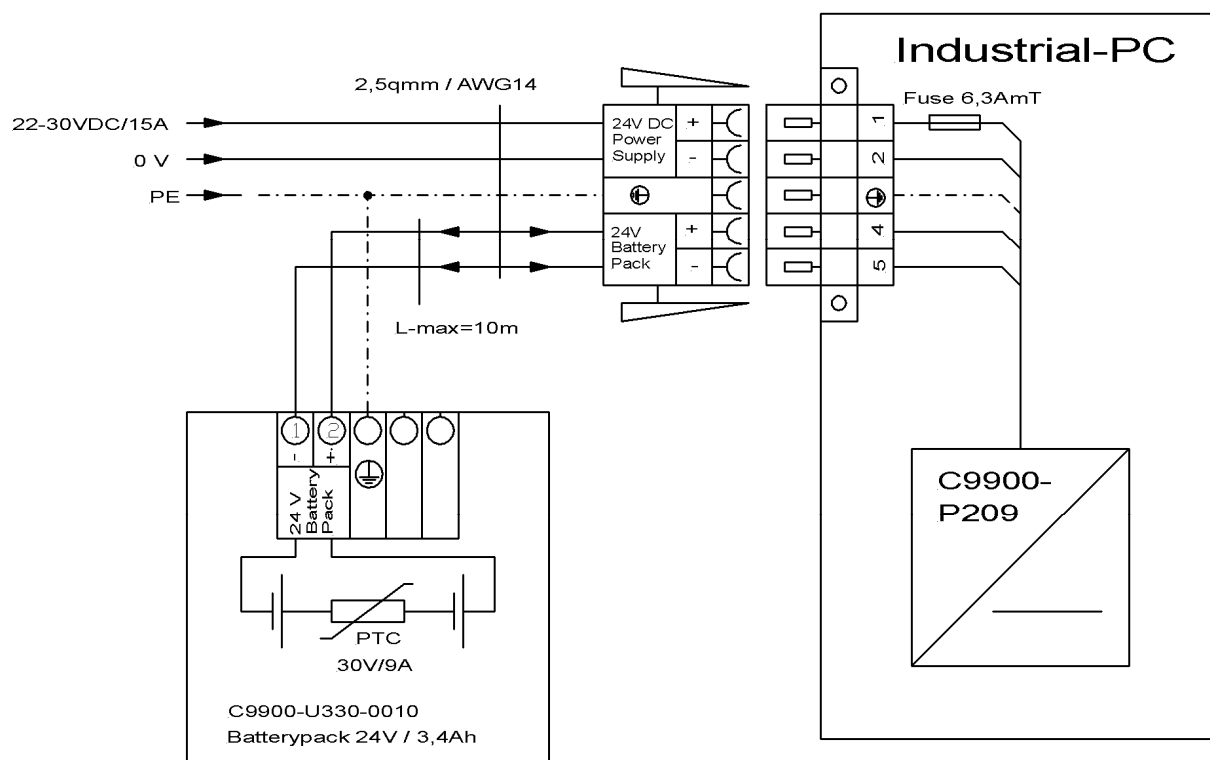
Industrial-PC

2,5qmm / AWG14

Fuse 6,3AmT

22-30VDC/15A

0 V

PE

24V DC Power Supply

+

-

24V Battery Pack

+

-

1

2

4

5

L-max=10m

1

2

-

+

24 V Battery Pack

PTC

30V/9A

C9900-U330-0010

Batterypack 24V / 3,4Ah

C9900-P209